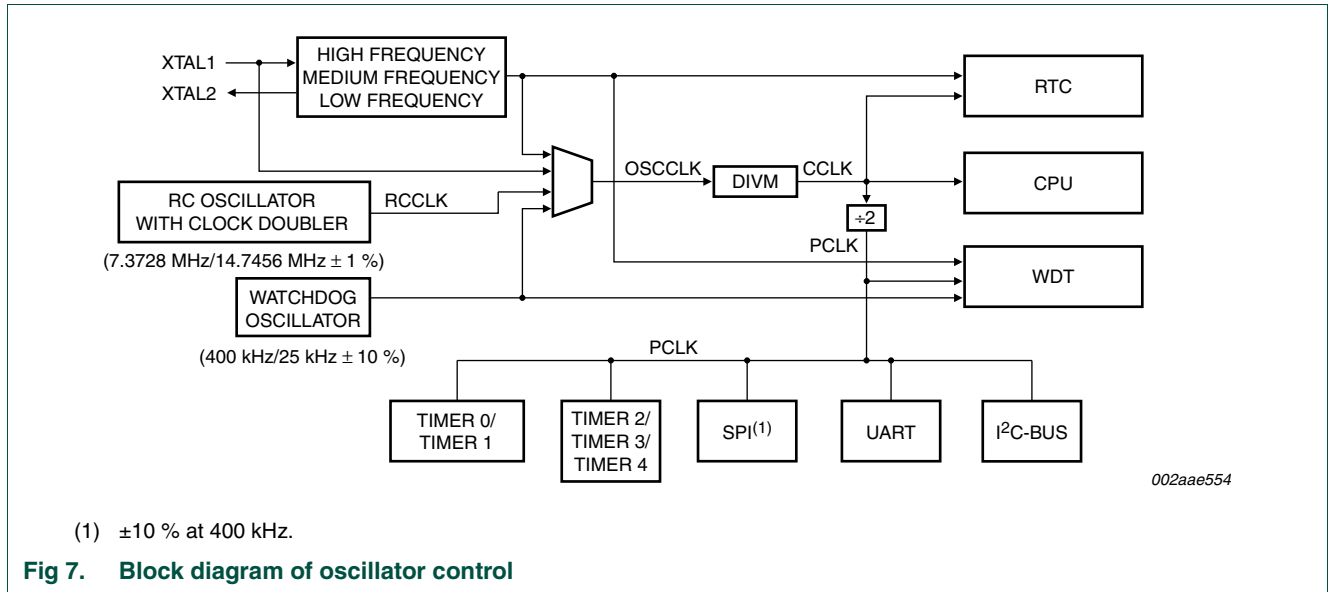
XTAL1
XTAL2
HIGH FREQUENCY
MEDIUM FREQUENCY
LOW FREQUENCY

RTC

RC OSCILLATOR
WITH CLOCK DOUBLER
RCCLK
(7.3728 MHz/14.7456 MHz ± 1 %)

OSCCLK
DIVM
CCLK
CPU
÷2
PCLK

WATCHDOG
OSCILLATOR
(400 kHz/25 kHz ± 10 %)

WDT

PCLK

TIMER 0/
TIMER 1

TIMER 2/
TIMER 3/
TIMER 4

SPI$^{(1)}$

UART

I$^{2}$C-BUS

002aae554

(1) ±10 % at 400 kHz.

Fig 7. Block diagram of oscillator control